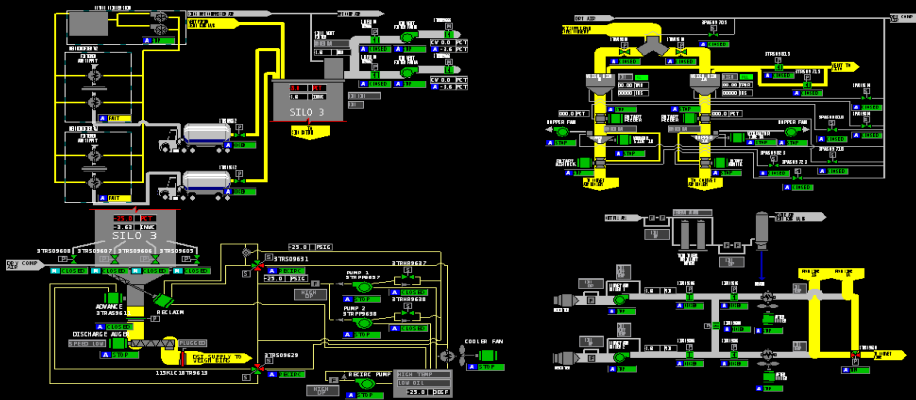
SILO 3

SILO 3

-29.0 PSIG

-3.63 INWC

STRS09608 STRS09607 STRS09606 STRS09605

CLOSED CLOSED CLOSED CLOSED

STRS09651

-29.0 PSIG

PUMP 1

PUMP 2

STRS09629

ADVANCE

DISCHARGE AUGER

RECLAIM

COOLER FAN

STOP

STOP

CV 0.0 PCT

CV 0.0 PCT

-29.0 DEGF

HIGH TEMP

LOW OIL

1156KLC18TR9613